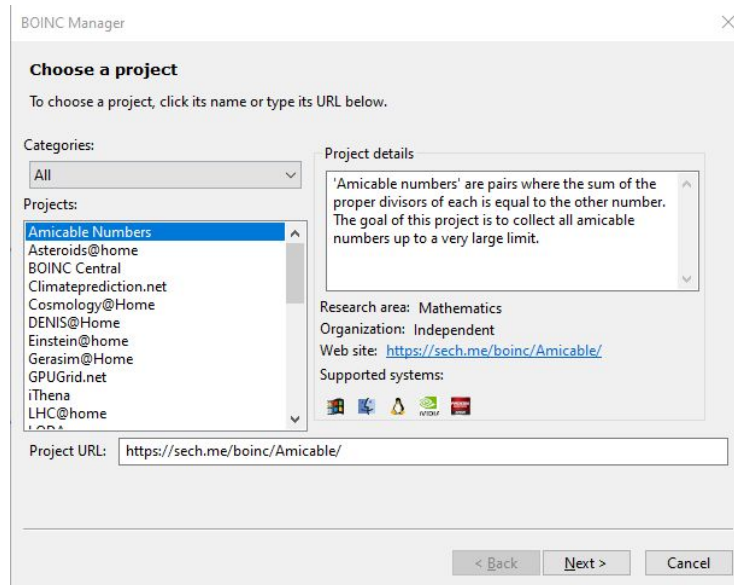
BOINC Manager

Choose a project

To choose a project, click its name or type its URL below.

Categories:

All

Projects:

Amicable Numbers
Asteroids@home
BOINC Central
Climateprediction.net
Cosmology@Home
DENIS@Home
Einstein@home
Gerasim@Home
GPUGrid.net
iThena
LHC@home
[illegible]

Project details

'Amicable numbers' are pairs where the sum of the proper divisors of each is equal to the other number. The goal of this project is to collect all amicable numbers up to a very large limit.

Research area: Mathematics
Organization: Independent
Web site: https://sech.me/boinc/Amicable/
Supported systems:

Project URL: https://sech.me/boinc/Amicable/

< Back
Next >
Cancel